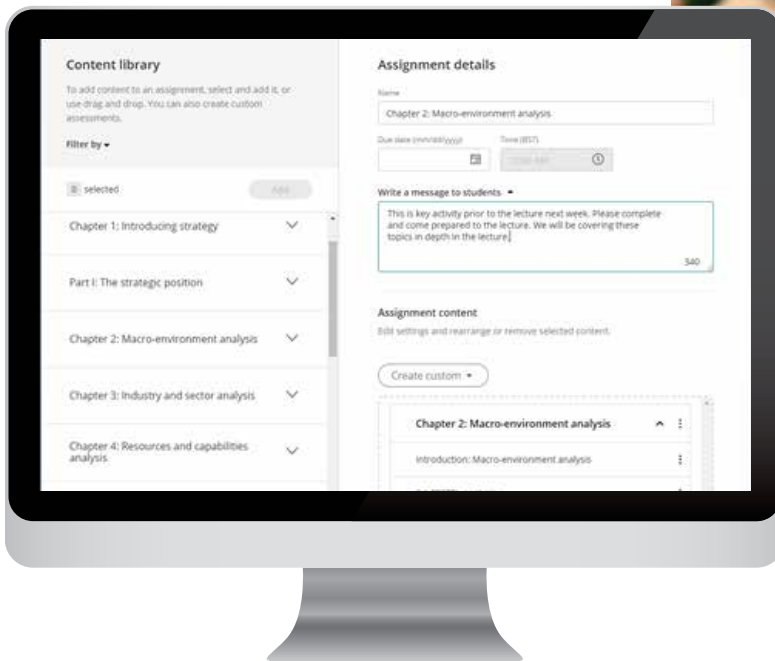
Content library

To add content to an assignment, select and add it, or use drag and drop. You can also create custom assessments.

Filter by

0 selected

Add

Chapter 1: Introducing strategy

Part I: The strategic position

Chapter 2: Macro-environment analysis

Chapter 3: Industry and sector analysis

Chapter 4: Resources and capabilities analysis

Assignment details

Name

Chapter 2: Macro-environment analysis

Due date (mm/dd/yyyy)

Time (BST)

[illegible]

Write a message to students

This is key activity prior to the lecture next week. Please complete and come prepared to the lecture. We will be covering these topics in depth in the lecture.

340

Assignment content

Edit settings and rearrange or remove selected content.

Create custom

Chapter 2: Macro-environment analysis

Introduction: Macro-environment analysis

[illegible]